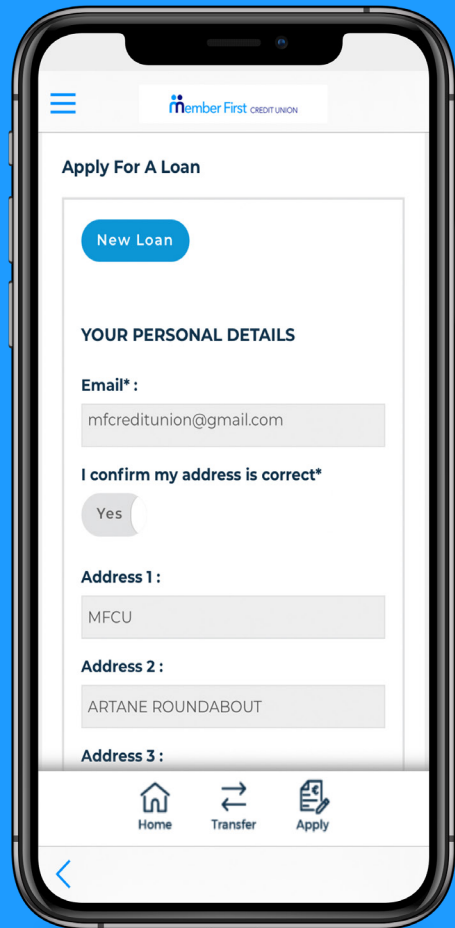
Member First CREDIT UNION

Apply For A Loan

New Loan

YOUR PERSONAL DETAILS

Email* :

mfcreditunion@gmail.com

I confirm my address is correct*

Yes

Address 1 :

MFCU

Address 2 :

ARTANE ROUNDABOUT

Address 3 :

Home Transfer Apply